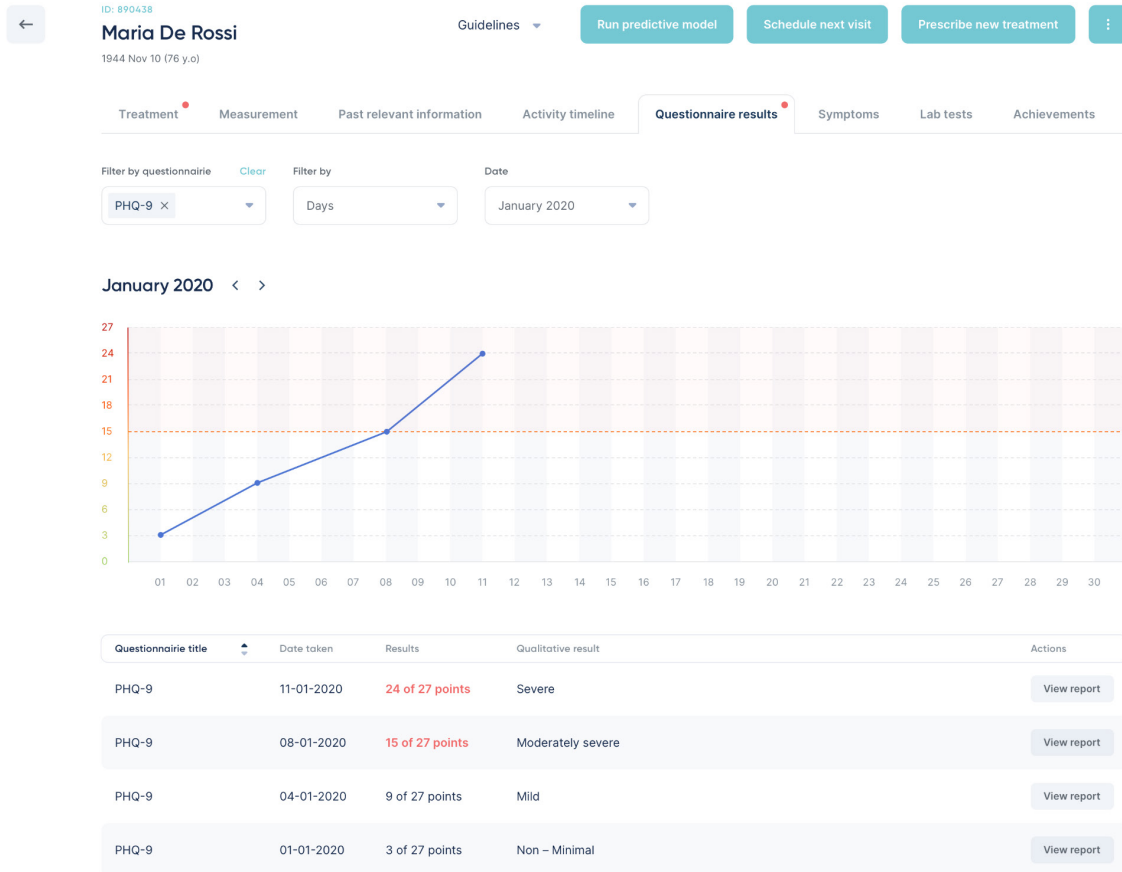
←

ID: 890438
Maria De Rossi
1944 Nov 10 (76 y.o)

Guidelines

Run predictive model
Schedule next visit
Prescribe new treatment
⋮

Treatment
Measurement
Past relevant information
Activity timeline
Questionnaire results
Symptoms
Lab tests
Achievements

Filter by questionnairie
Clear
PHQ-9 ×

Filter by
Days

Date
January 2020

January 2020 ‹ ›

27
24
21
18
15
12
9
6
3
0

01 02 03 04 05 06 07 08 09 10 11 12 13 14 15 16 17 18 19 20 21 22 23 24 25 26 27 28 29 30

| Questionnairie title | Date taken | Results | Qualitative result | Actions |
|---|---|---|---|---|
| PHQ-9 | 11-01-2020 | 24 of 27 points | Severe | View report |
| PHQ-9 | 08-01-2020 | 15 of 27 points | Moderately severe | View report |
| PHQ-9 | 04-01-2020 | 9 of 27 points | Mild | View report |
| PHQ-9 | 01-01-2020 | 3 of 27 points | Non – Minimal | View report |